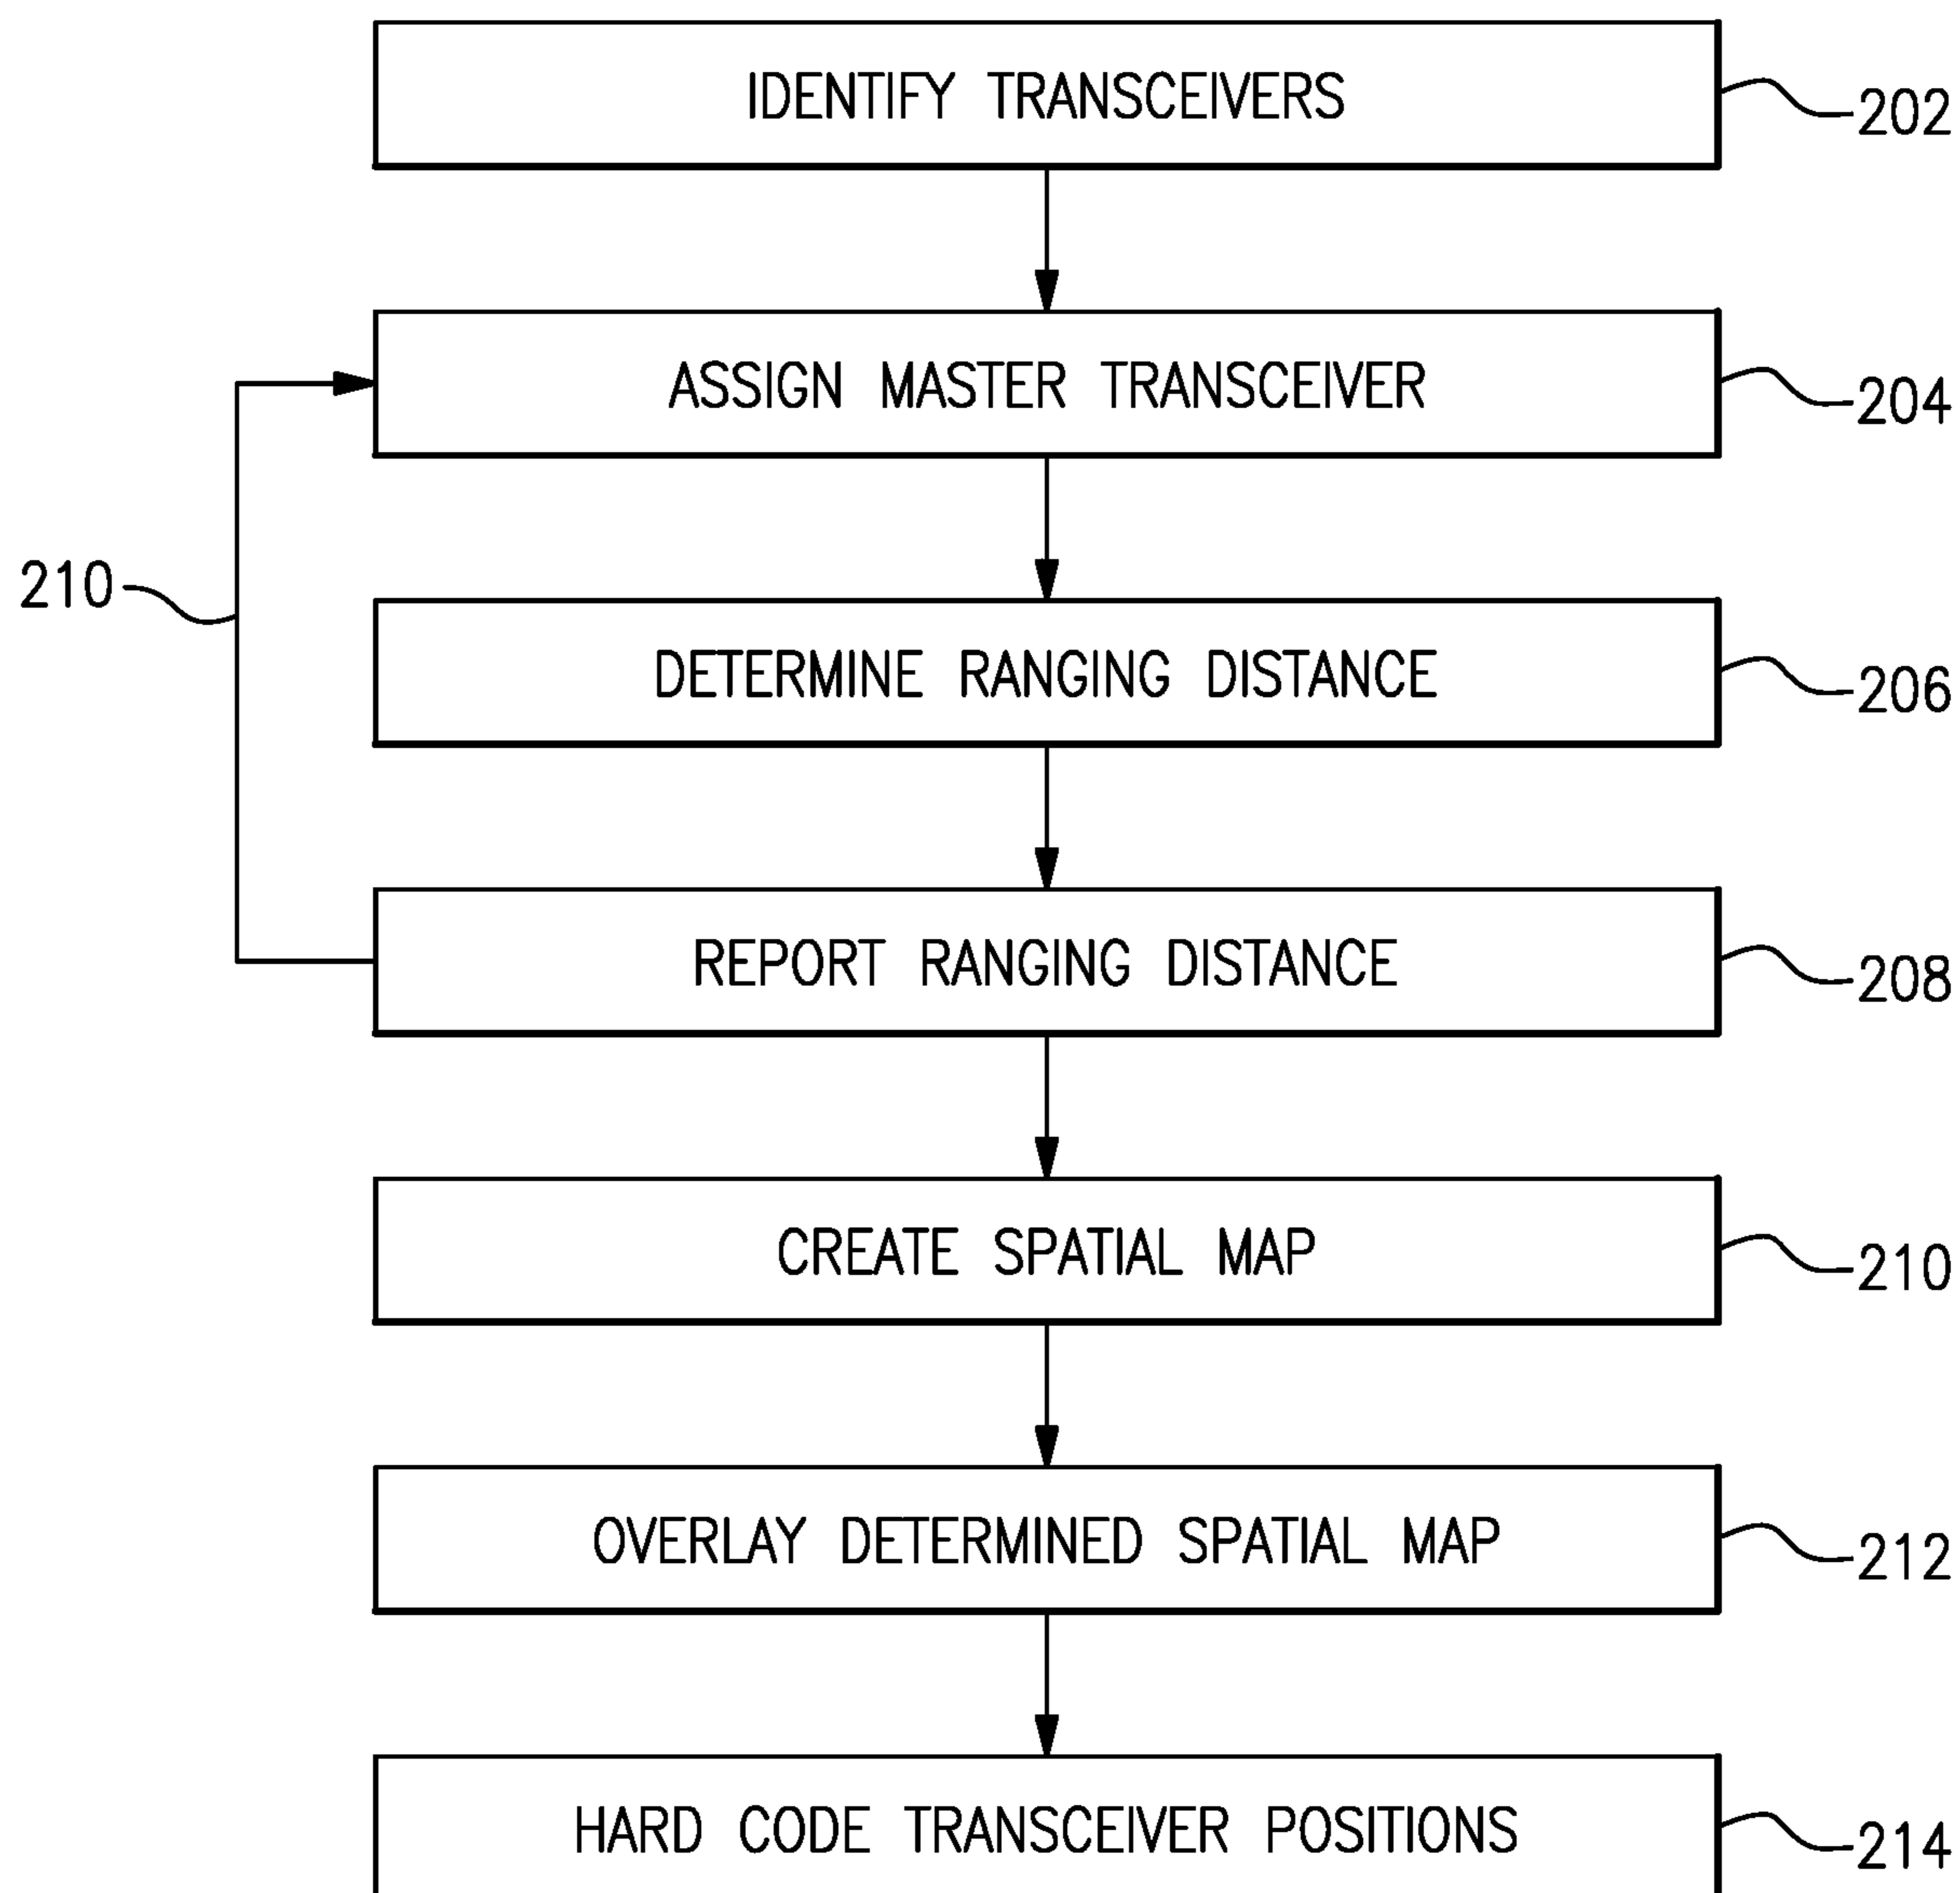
IDENTIFY TRANSCEIVERS
202

ASSIGN MASTER TRANSCEIVER
204

210

DETERMINE RANGING DISTANCE
206

REPORT RANGING DISTANCE
208

CREATE SPATIAL MAP
210

OVERLAY DETERMINED SPATIAL MAP
212

HARD CODE TRANSCEIVER POSITIONS
214